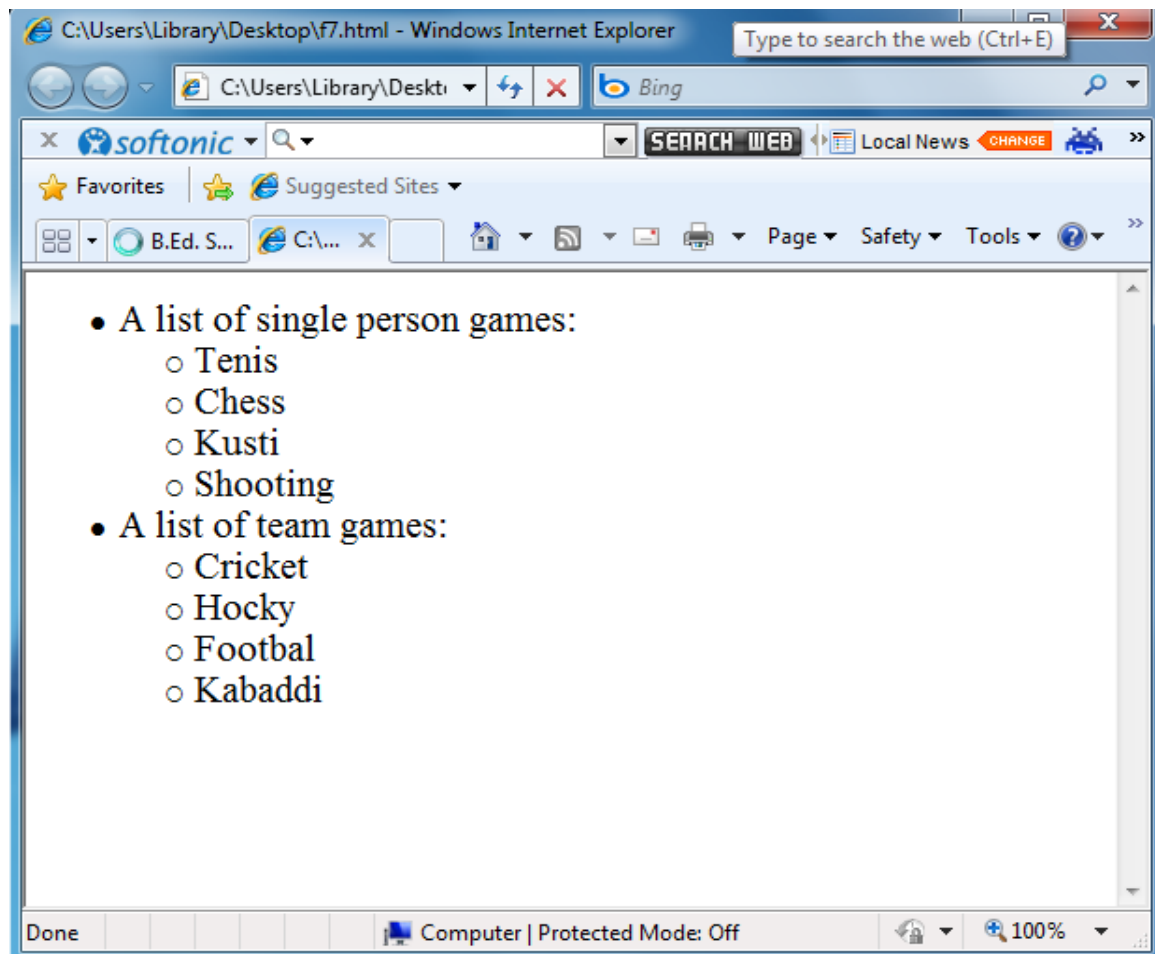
C:\Users\Library\Desktop\f7.html - Windows Internet Explorer

Type to search the web (Ctrl+E)

C:\Users\Library\Deskt

Bing

softonic

SEARCH WEB

Local News

CHANGE

Favorites

Suggested Sites

B.Ed. S...

C:\...

Page

Safety

Tools

- A list of single person games:
  - Tenis
  - Chess
  - Kusti
  - Shooting
- A list of team games:
  - Cricket
  - Hocky
  - Footbal
  - Kabaddi

Done

Computer | Protected Mode: Off

100%